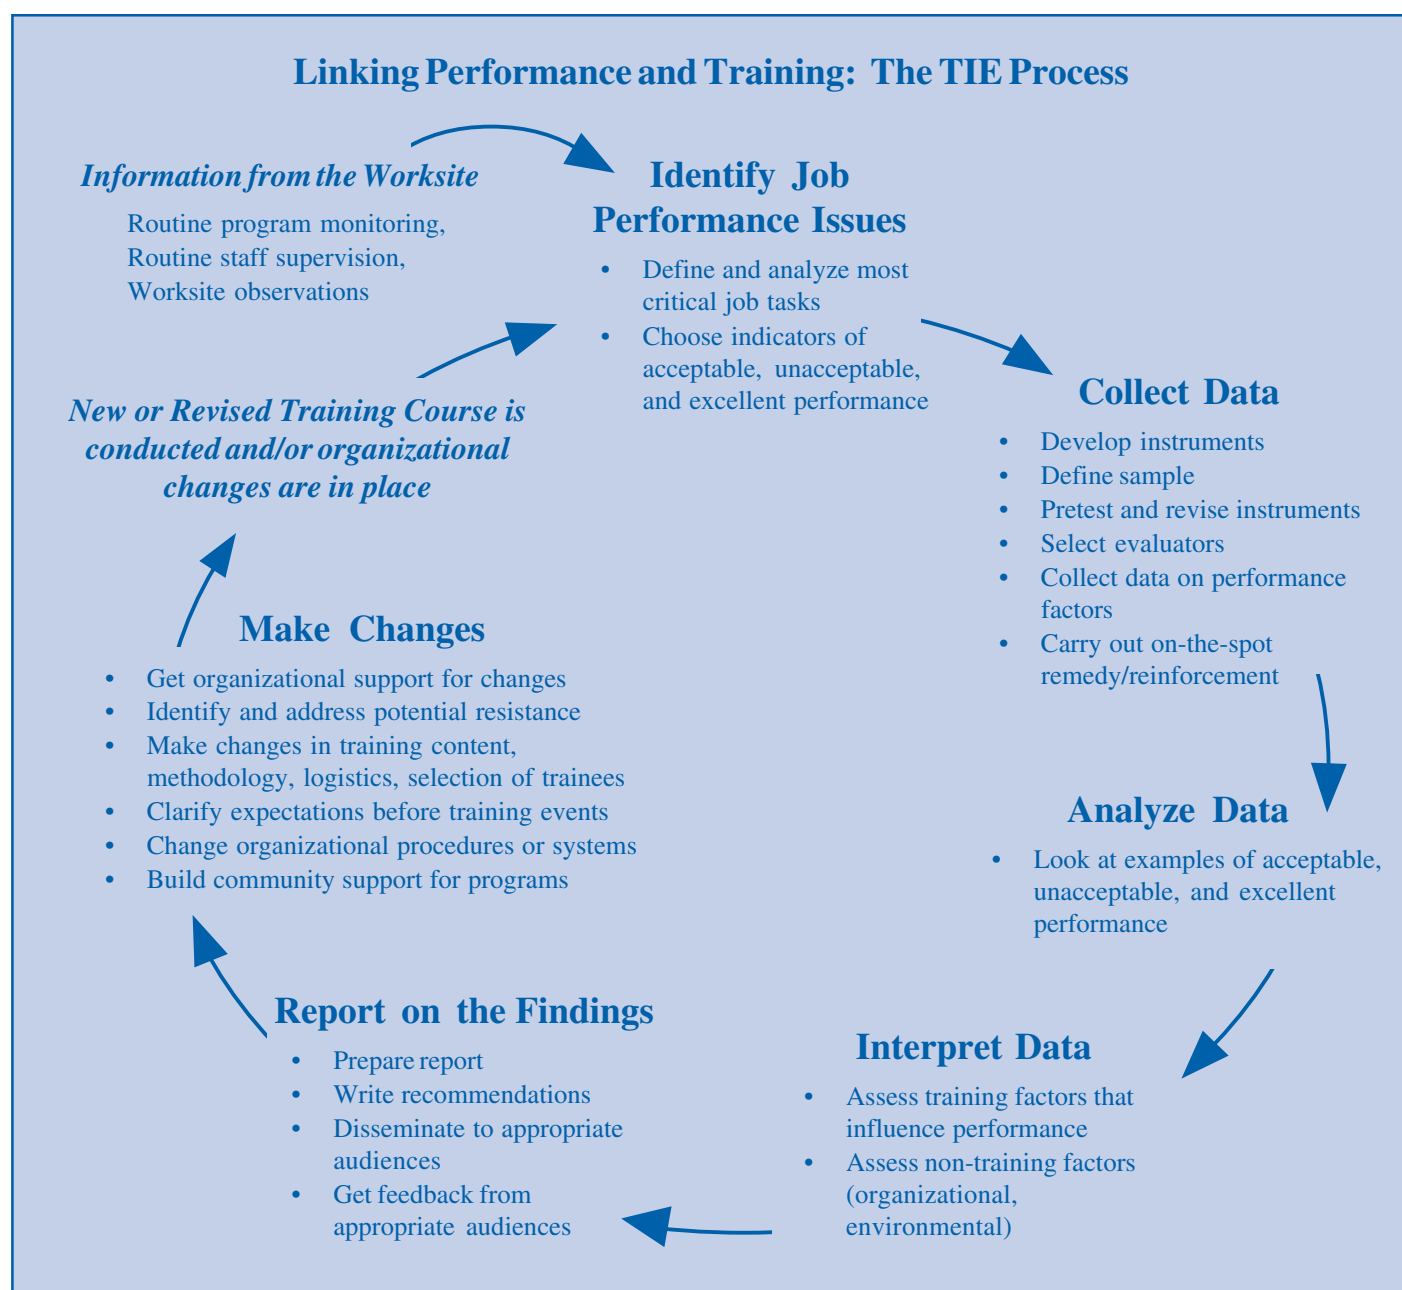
Linking Performance and Training: The TIE Process

Information from the Worksite

Routine program monitoring, Routine staff supervision, Worksite observations

Identify Job Performance Issues

- Define and analyze most critical job tasks
- Choose indicators of acceptable, unacceptable, and excellent performance

Collect Data

- Develop instruments
- Define sample
- Pretest and revise instruments
- Select evaluators
- Collect data on performance factors
- Carry out on-the-spot remedy/reinforcement

Analyze Data

- Look at examples of acceptable, unacceptable, and excellent performance

Interpret Data

- Assess training factors that influence performance
- Assess non-training factors (organizational, environmental)

Report on the Findings

- Prepare report
- Write recommendations
- Disseminate to appropriate audiences
- Get feedback from appropriate audiences

Make Changes

- Get organizational support for changes
- Identify and address potential resistance
- Make changes in training content, methodology, logistics, selection of trainees
- Clarify expectations before training events
- Change organizational procedures or systems
- Build community support for programs

New or Revised Training Course is conducted and/or organizational changes are in place